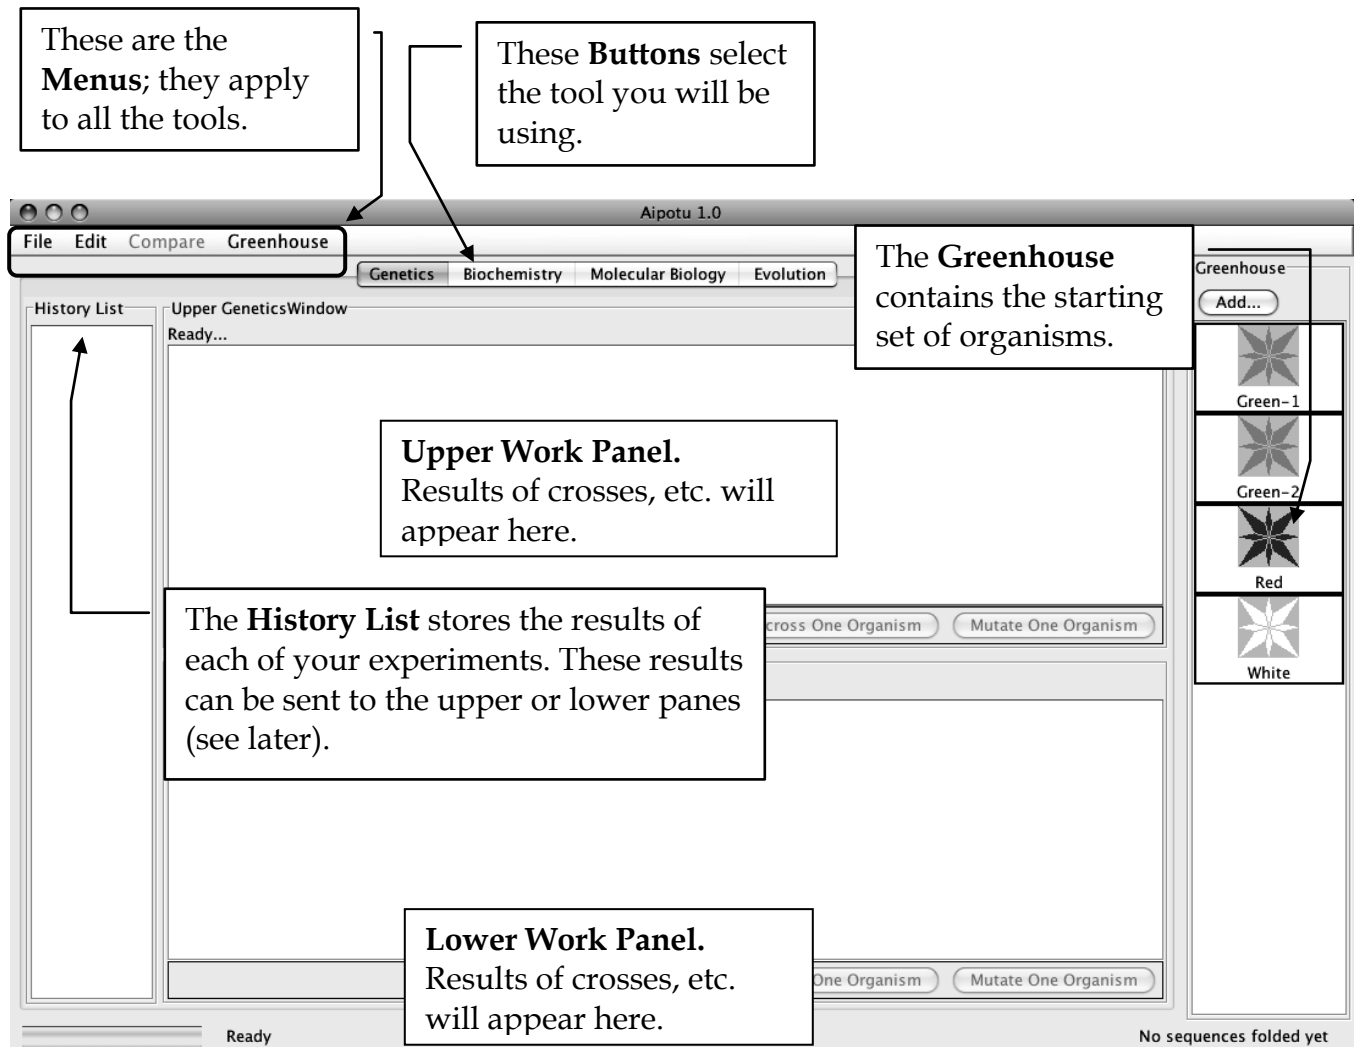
These are the **Menus**; they apply to all the tools.

These **Buttons** select the tool you will be using.

Aipotu 1.0

File Edit Compare Greenhouse

Genetics Biochemistry Molecular Biology Evolution

The **Greenhouse** contains the starting set of organisms.

Greenhouse

Add...

History List

Upper GeneticsWindow

Ready...

Green-1

Green-2

Red

White

**Upper Work Panel.**
Results of crosses, etc. will appear here.

The **History List** stores the results of each of your experiments. These results can be sent to the upper or lower panes (see later).

cross One Organism Mutate One Organism

**Lower Work Panel.**
Results of crosses, etc. will appear here.

One Organism Mutate One Organism

Ready

No sequences folded yet